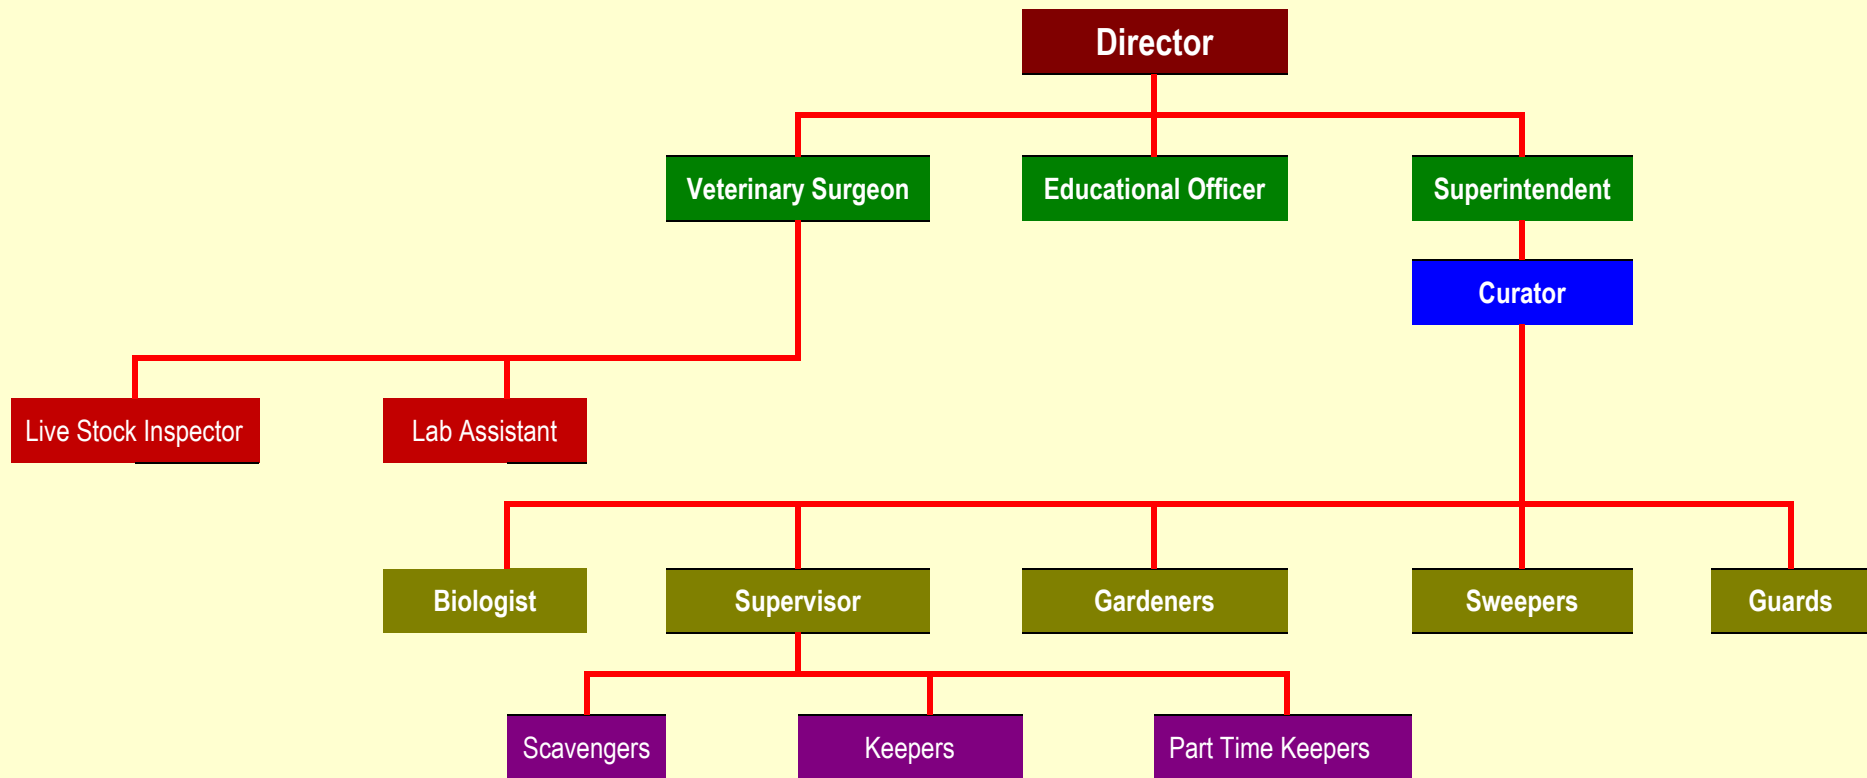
Director

Veterinary Surgeon

Educational Officer

Superintendent

Curator

Live Stock Inspector

Lab Assistant

Biologist

Supervisor

Gardeners

Sweepers

Guards

Scavengers

Keepers

Part Time Keepers